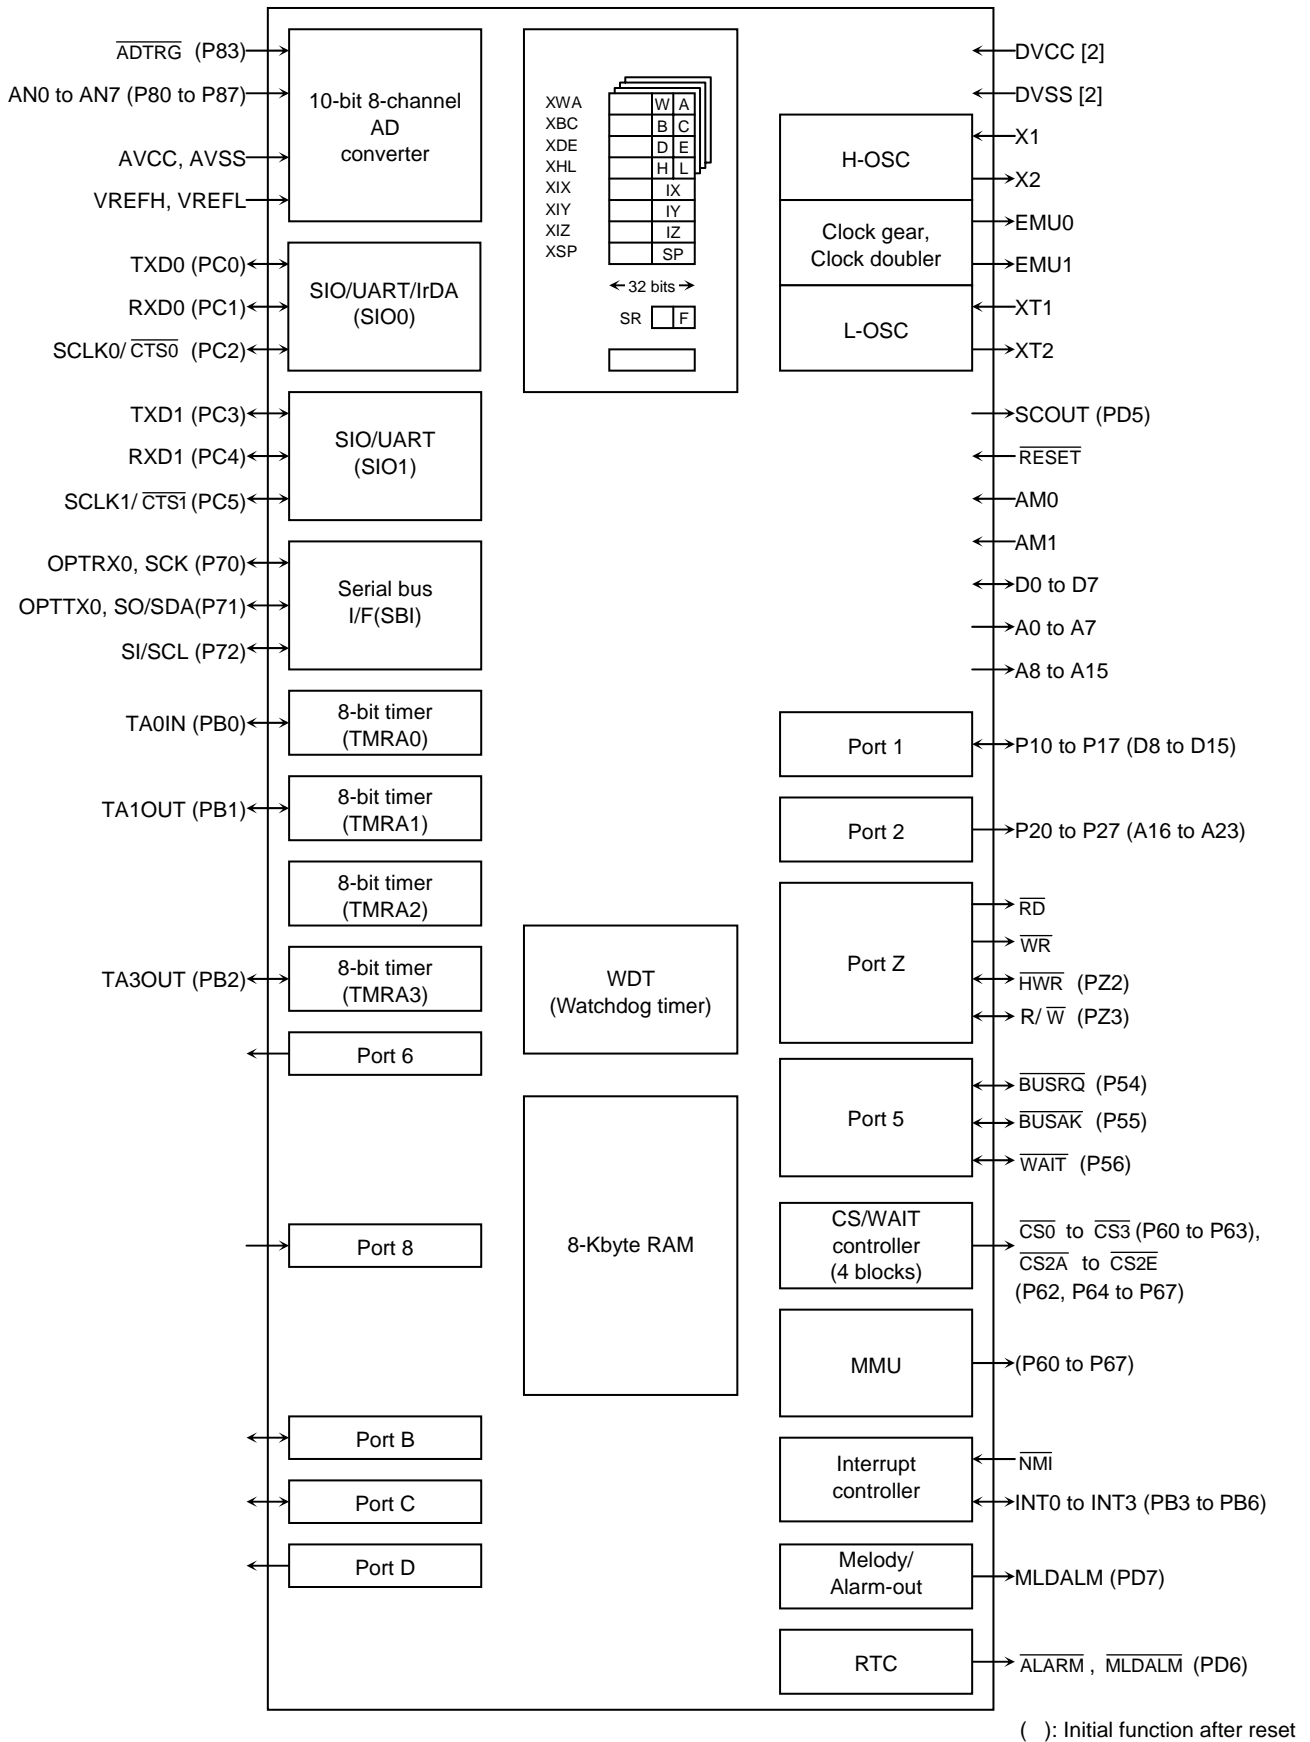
$\overline{ADTRG}$ (P83)
AN0 to AN7 (P80 to P87)
AVCC, AVSS
VREFH, VREFL

10-bit 8-channel AD converter

TXD0 (PC0)
RXD0 (PC1)
SCLK0/ $\overline{CTS0}$ (PC2)

SIO/UART/IrDA (SIO0)

TXD1 (PC3)
RXD1 (PC4)
SCLK1/ $\overline{CTS1}$ (PC5)

SIO/UART (SIO1)

OPTRX0, SCK (P70)
OPTTX0, SO/SDA(P71)
SI/SCL (P72)

Serial bus I/F(SBI)

TA0IN (PB0)

8-bit timer (TMRA0)

TA1OUT (PB1)

8-bit timer (TMRA1)

8-bit timer (TMRA2)

TA3OUT (PB2)

8-bit timer (TMRA3)

Port 6

Port 8

Port B

Port C

Port D

XWA
XBC
XDE
XHL
XIX
XIY
XIZ
XSP

| W | A |
|---|---|
| B | C |
| D | E |
| H | L |
| IX | |
| IY | |
| IZ | |
| SP | |

32 bits

SR F

WDT (Watchdog timer)

8-Kbyte RAM

DVCC [2]
DVSS [2]

H-OSC

X1
X2

Clock gear, Clock doubler

EMU0
EMU1

L-OSC

XT1
XT2

SCOUT (PD5)
$\overline{RESET}$
AM0
AM1
D0 to D7
A0 to A7
A8 to A15

Port 1

P10 to P17 (D8 to D15)

Port 2

P20 to P27 (A16 to A23)

Port Z

$\overline{RD}$
$\overline{WR}$
$\overline{HWR}$ (PZ2)
R/ $\overline{W}$ (PZ3)

Port 5

$\overline{BUSRQ}$ (P54)
$\overline{BUSAK}$ (P55)
$\overline{WAIT}$ (P56)

CS/WAIT controller (4 blocks)

$\overline{CS0}$ to $\overline{CS3}$ (P60 to P63), $\overline{CS2A}$ to $\overline{CS2E}$ (P62, P64 to P67)

MMU

(P60 to P67)

Interrupt controller

$\overline{NMI}$
INT0 to INT3 (PB3 to PB6)

Melody/ Alarm-out

MLDALM (PD7)

RTC

$\overline{ALARM}$ , $\overline{MLDALM}$ (PD6)

( ): Initial function after reset